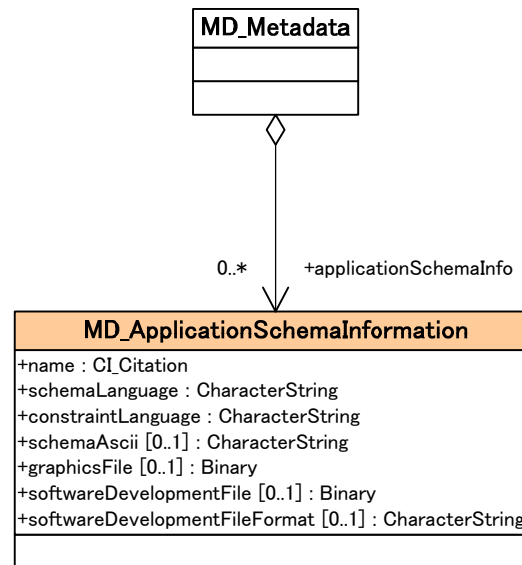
MD_Metadata

0..*

+applicationSchemaInfo

MD_ApplicationSchemaInformation

+name : CI_Citation
+schemaLanguage : CharacterString
+constraintLanguage : CharacterString
+schemaAscii [0..1] : CharacterString
+graphicsFile [0..1] : Binary
+softwareDevelopmentFile [0..1] : Binary
+softwareDevelopmentFileFormat [0..1] : CharacterString